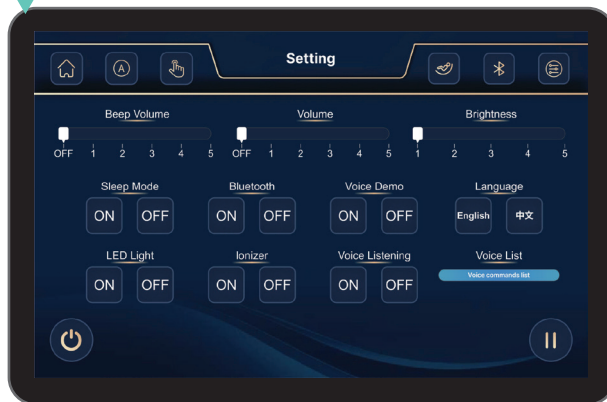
Setting

Beep Volume
OFF 1 2 3 4 5

Volume
OFF 1 2 3 4 5

Brightness
1 2 3 4 5

Sleep Mode
ON OFF

Bluetooth
ON OFF

Voice Demo
ON OFF

Language
English 中文

LED Light
ON OFF

Ionizer
ON OFF

Voice Listening
ON OFF

Voice List
Voice commands list